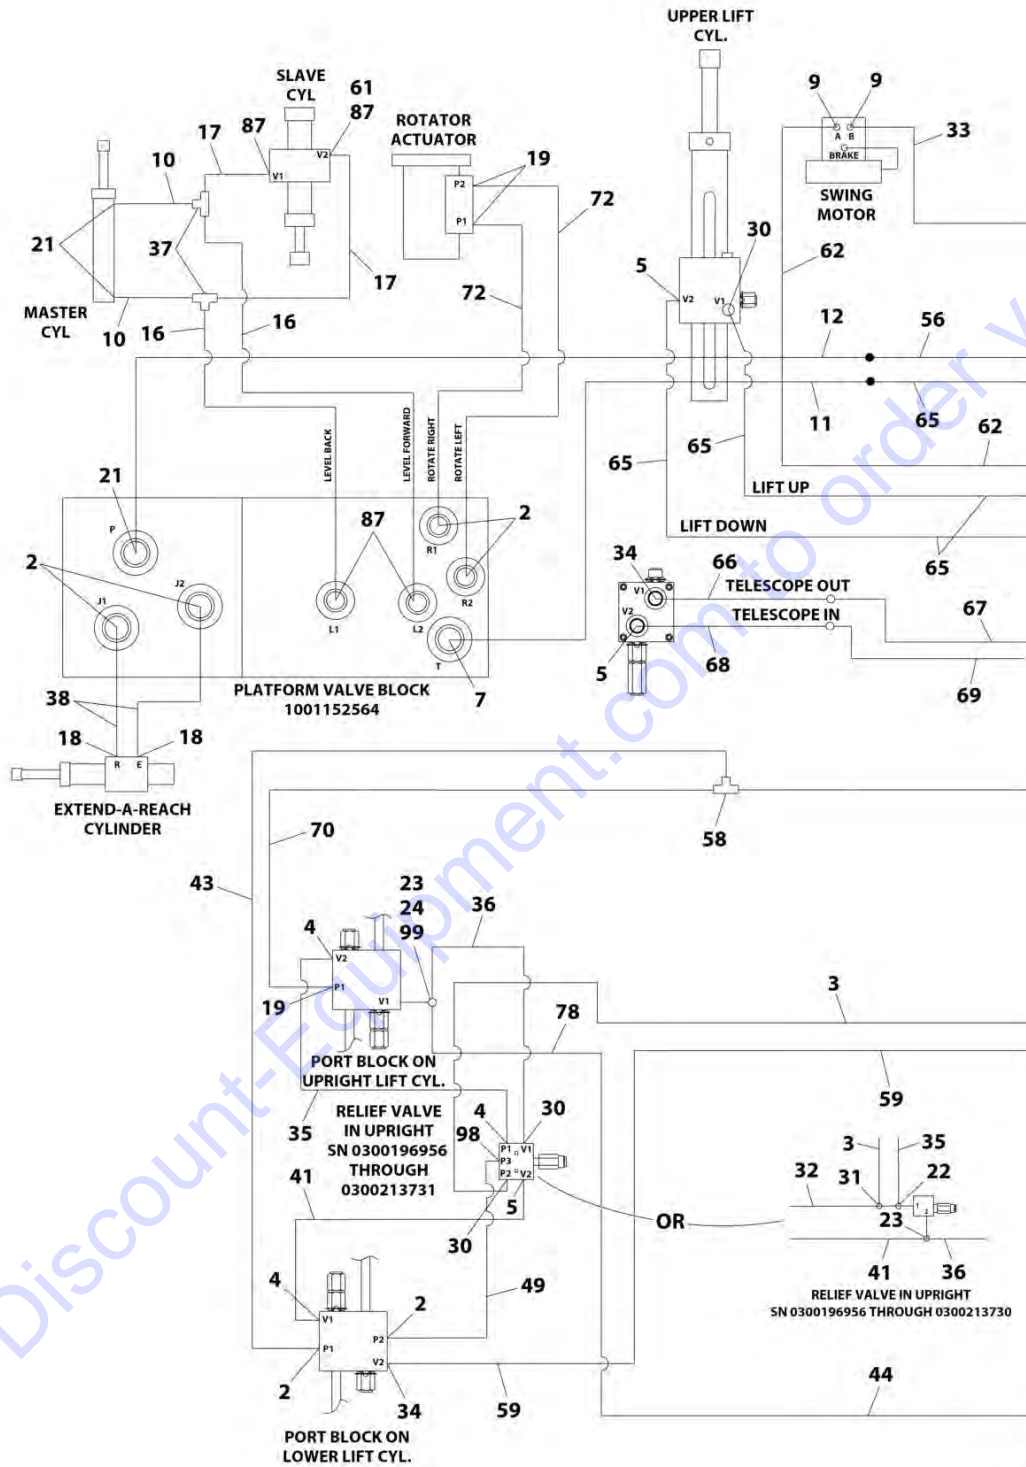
UPPER LIFT CYL.

SLAVE CYL

61
87
87
17
10
V2
V1
21
37
MASTER CYL
10
16
16
17

ROTATOR ACTUATOR
19
P2
P1
72
72

9
9
A B
BRAKE
SWING MOTOR
33
30
62
5
V2
V1
12
56
11
65
62
65
65
LIFT UP
LIFT DOWN
65

LEVEL BACK
LEVEL FORWARD
ROTATE RIGHT
ROTATE LEFT

21
P
2
J2
J1
87
R1
2
R2
L1
L2
T
PLATFORM VALVE BLOCK
1001152564
7
38

34
V1
V2
5
66
TELESCOPE OUT
TELESCOPE IN
68
67
69

18
18
R
E
EXTEND-A-REACH CYLINDER

70
58
43
23
24
99
36
4
V2
P1
V1
19
3
78
PORT BLOCK ON UPRIGHT LIFT CYL.
59
RELIEF VALVE IN UPRIGHT SN 0300196956 THROUGH 0300213731
35
4
30
98
P1
V1
P3
P2
V2
3
35
32
31
22
41
5
OR
23
30
41
36
RELIEF VALVE IN UPRIGHT
SN 0300196956 THROUGH 0300213730
4
49
V1
2
P1
P2
V2
2
34
59
44
PORT BLOCK ON LOWER LIFT CYL.